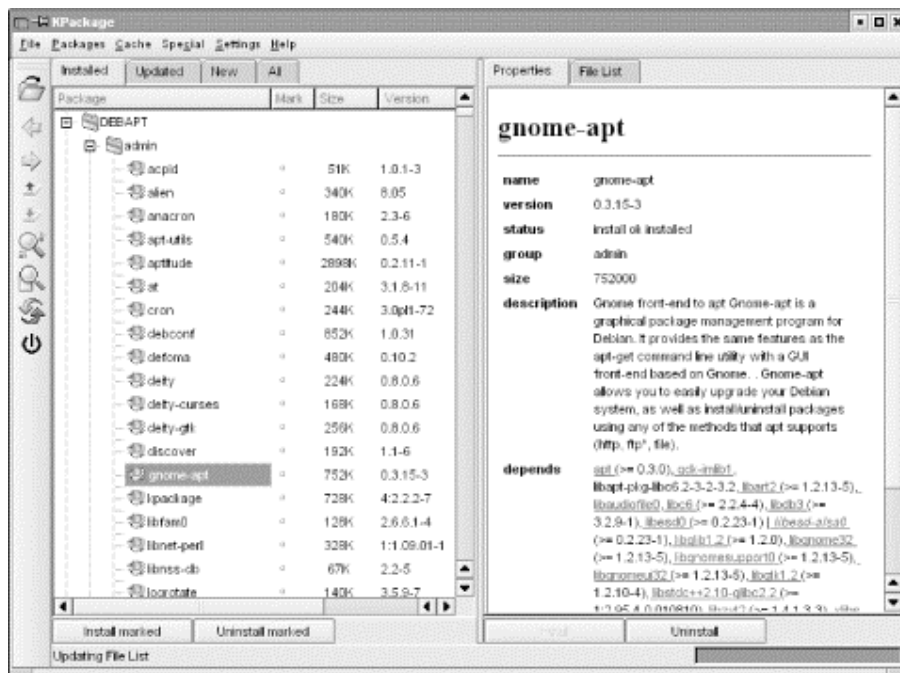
KPackage

File Packages Cache Special Settings Help

Installed | Updated | New | All

| Package | Mark | Size | Version |
|---|---|---|---|
| DEBAPT | | | |
| admin | | | |
| acpid | | 51K | 1.0.1-3 |
| alien | | 340K | 8.05 |
| anacron | | 180K | 2.3-6 |
| apt-utils | | 540K | 0.5.4 |
| aptitude | | 2898K | 0.2.11-1 |
| at | | 204K | 3.1.8-11 |
| cron | | 244K | 3.0pl1-72 |
| debconf | | 852K | 1.0.31 |
| defoma | | 480K | 0.10.2 |
| defty | | 224K | 0.8.0.6 |
| defty-curses | | 168K | 0.8.0.6 |
| defty-gtk | | 256K | 0.8.0.6 |
| discover | | 192K | 1.1-6 |
| gnome-apt | | 752K | 0.3.15-3 |
| lpackage | | 728K | 4:2.2.2-7 |
| libfam0 | | 128K | 2.6.8.1-4 |
| libnet-perl | | 328K | 1:1.09.01-1 |
| libnss-db | | 67K | 2.2-5 |
| logrotate | | 140K | 3.5.9-7 |

Install marked | Uninstall marked

Properties | File List

gnome-apt

name gnome-apt

version 0.3.15-3

status install ok installed

group admin

size 752000

description Gnome front-end to apt Gnome-apt is a graphical package management program for Debian. It provides the same features as the apt-get command line utility with a GUI front-end based on Gnome. . Gnome-apt allows you to easily upgrade your Debian system, as well as install/uninstall packages using any of the methods that apt supports (http, ftp*, file).

depends apt (>= 0.3.0), gdk-imlib1, libapt-pkg-libc6.2-3-2-3.2, libart2 (>= 1.2.13-5), libaudiofile0, libc6 (>= 2.2.4-4), libdb3 (>= 3.2.9-1), libesd0 (>= 0.2.23-1) | libesd-alsa0 (>= 0.2.23-1), libglib1.2 (>= 1.2.0), libgnome32 (>= 1.2.13-5), libgnomesupport0 (>= 1.2.13-5), libgnomeui32 (>= 1.2.13-5), libgtk1.2 (>= 1.2.10-4), libstdc++2.10-glibc2.2 (>= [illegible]

Install | Uninstall

Updating File List